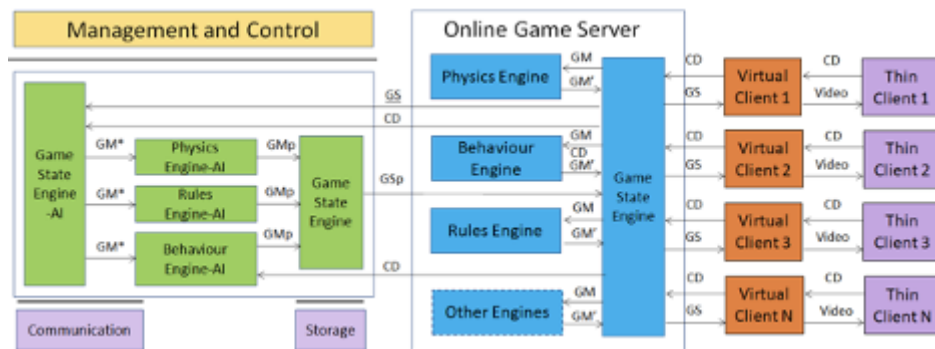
Management and Control

Game State Engine -AI

GM*

GM*

GM*

Physics Engine-AI

Rules Engine-AI

Behaviour Engine-AI

GMp

GMp

GMp

Game State Engine

GS

CD

GSp

CD

Communication

Storage

Online Game Server

Physics Engine

GM

GM'

Behaviour Engine

GM

CD

GM'

Rules Engine

GM

GM'

Other Engines

GM

GM'

Game State Engine

CD

GS

CD

GS

CD

GS

CD

GS

Virtual Client 1

Virtual Client 2

Virtual Client 3

Virtual Client N

CD

Video

CD

Video

CD

Video

CD

Video

Thin Client 1

Thin Client 2

Thin Client 3

Thin Client N